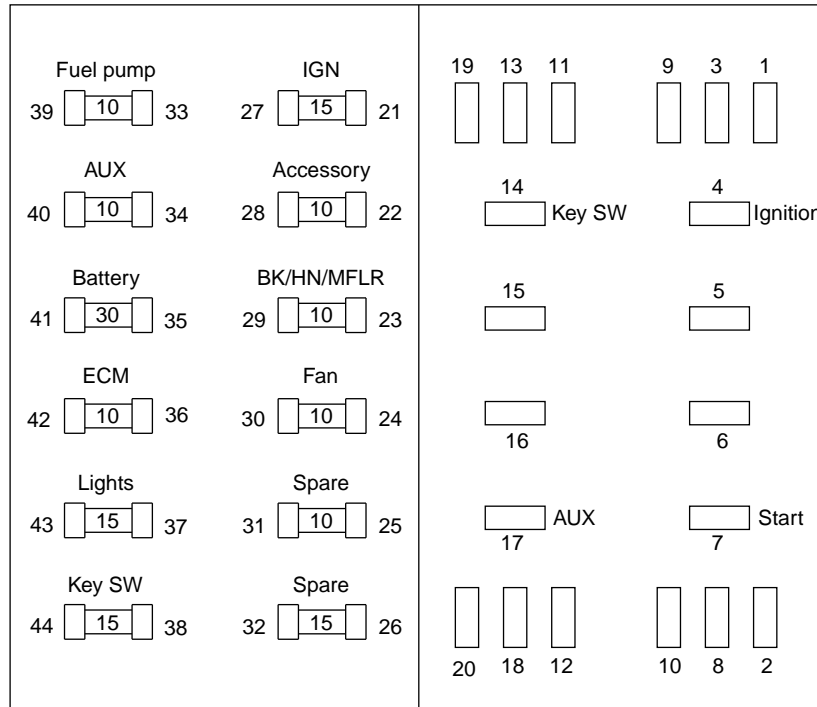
Fuel pump
39 10 33

IGN
27 15 21

AUX
40 10 34

Accessory
28 10 22

Battery
41 30 35

BK/HN/MFLR
29 10 23

ECM
42 10 36

Fan
30 10 24

Lights
43 15 37

Spare
31 10 25

Key SW
44 15 38

Spare
32 15 26

19 13 11 9 3 1

14 Key SW
4 Ignitior

15
5

16
6

AUX 17
Start 7

20 18 12 10 8 2